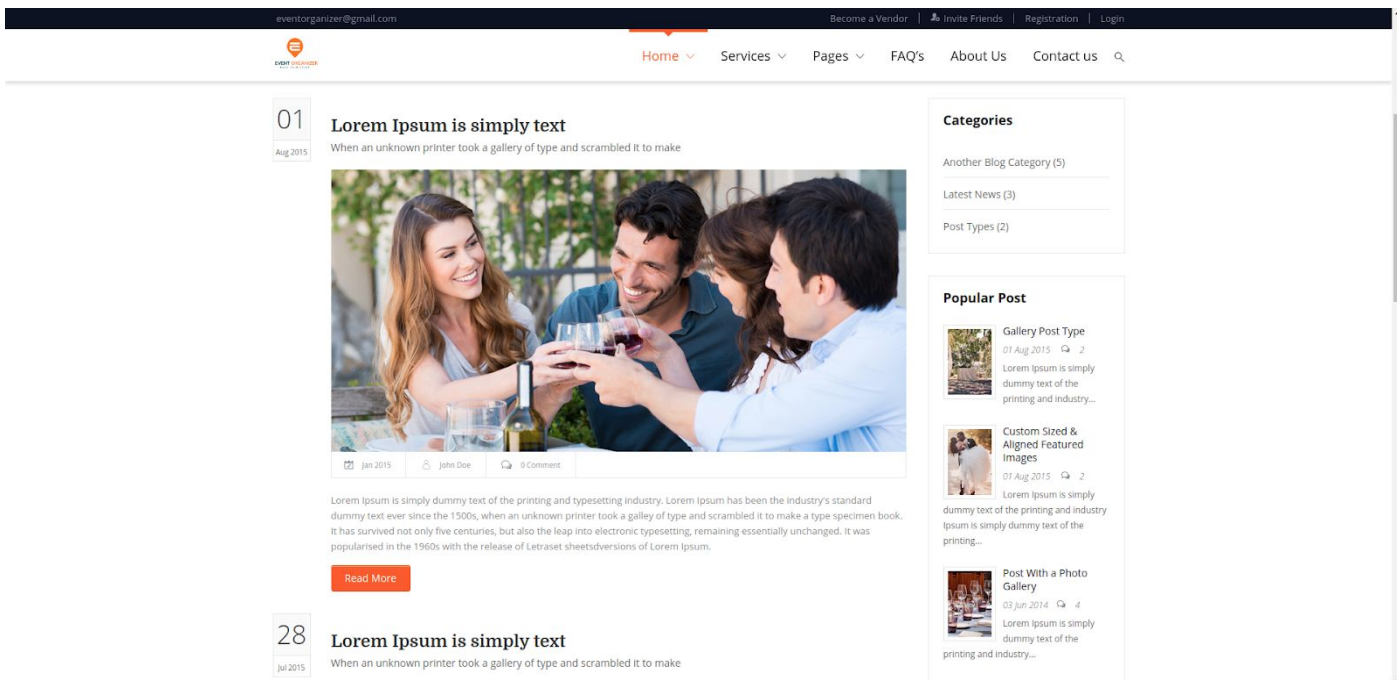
eventorganizer@gmail.com

Become a Vendor | Invite Friends | Registration | Login

EVENT ORGANIZER

Home Services Pages FAQ's About Us Contact us

01
Aug 2015

Lorem Ipsum is simply text

When an unknown printer took a gallery of type and scrambled it to make

Jan 2015 John Doe 0 Comment

Lorem Ipsum is simply dummy text of the printing and typesetting industry. Lorem Ipsum has been the industry's standard dummy text ever since the 1500s, when an unknown printer took a galley of type and scrambled it to make a type specimen book. It has survived not only five centuries, but also the leap into electronic typesetting, remaining essentially unchanged. It was popularised in the 1960s with the release of Letraset sheetsdversions of Lorem Ipsum.

Read More

28
Jul 2015

Lorem Ipsum is simply text

When an unknown printer took a gallery of type and scrambled it to make

Categories

Another Blog Category (5)

Latest News (3)

Post Types (2)

Popular Post

Gallery Post Type
01 Aug 2015 2
Lorem Ipsum is simply dummy text of the printing and industry...

Custom Sized & Aligned Featured Images
01 Aug 2015 2
Lorem Ipsum is simply dummy text of the printing and industry Ipsum is simply dummy text of the printing...

Post With a Photo Gallery
03 Jun 2014 4
Lorem Ipsum is simply dummy text of the printing and industry...